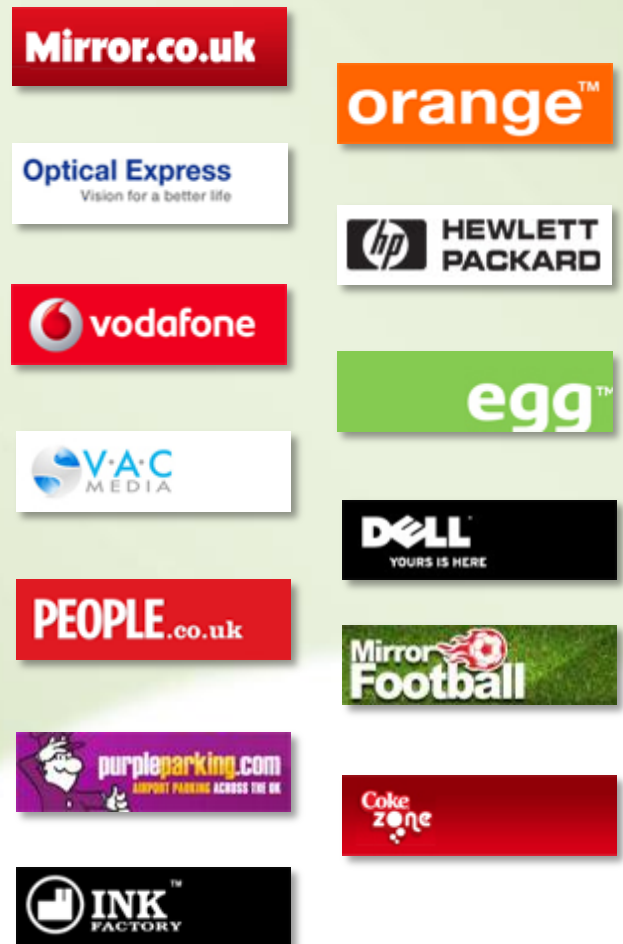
Mirror.co.uk

orange™

Optical Express
Vision for a better life

hp HEWLETT PACKARD

vodafone

egg™

V·A·C MEDIA

DELL
YOURS IS HERE

PEOPLE.co.uk

Mirror Football

purpleparking.com
AIRPORT PARKING ACROSS THE UK

Coke zone

INK™ FACTORY